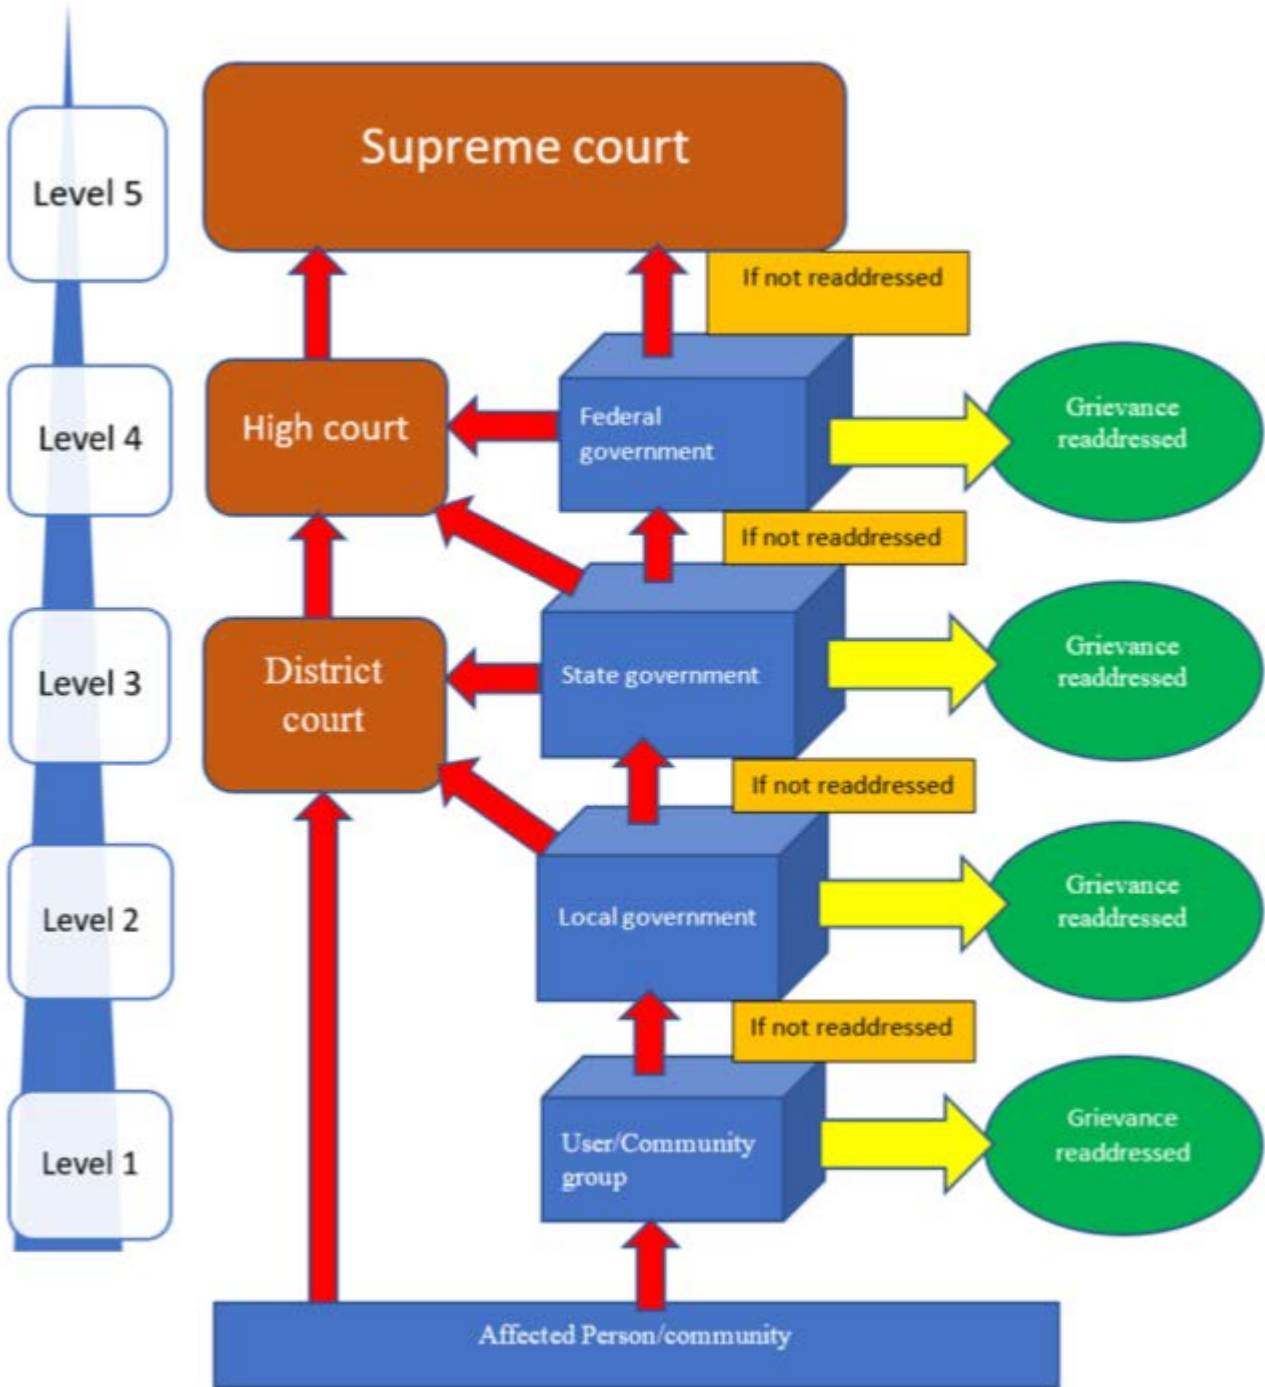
Level 5

Supreme court

If not readdressed

Level 4

High court

Federal government

Grievance readdressed

If not readdressed

Level 3

District court

State government

Grievance readdressed

If not readdressed

Level 2

Local government

Grievance readdressed

If not readdressed

Level 1

User/Community group

Grievance readdressed

Affected Person/community